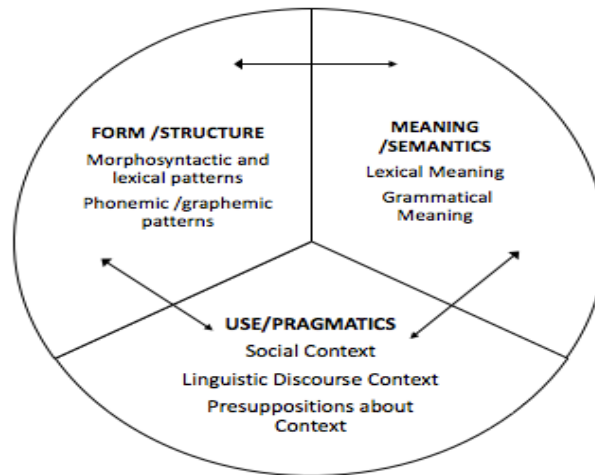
FORM /STRUCTURE
Morphosyntactic and lexical patterns
Phonemic /graphemic patterns

MEANING /SEMANTICS
Lexical Meaning
Grammatical Meaning

USE/PRAGMATICS
Social Context
Linguistic Discourse Context
Presuppositions about Context